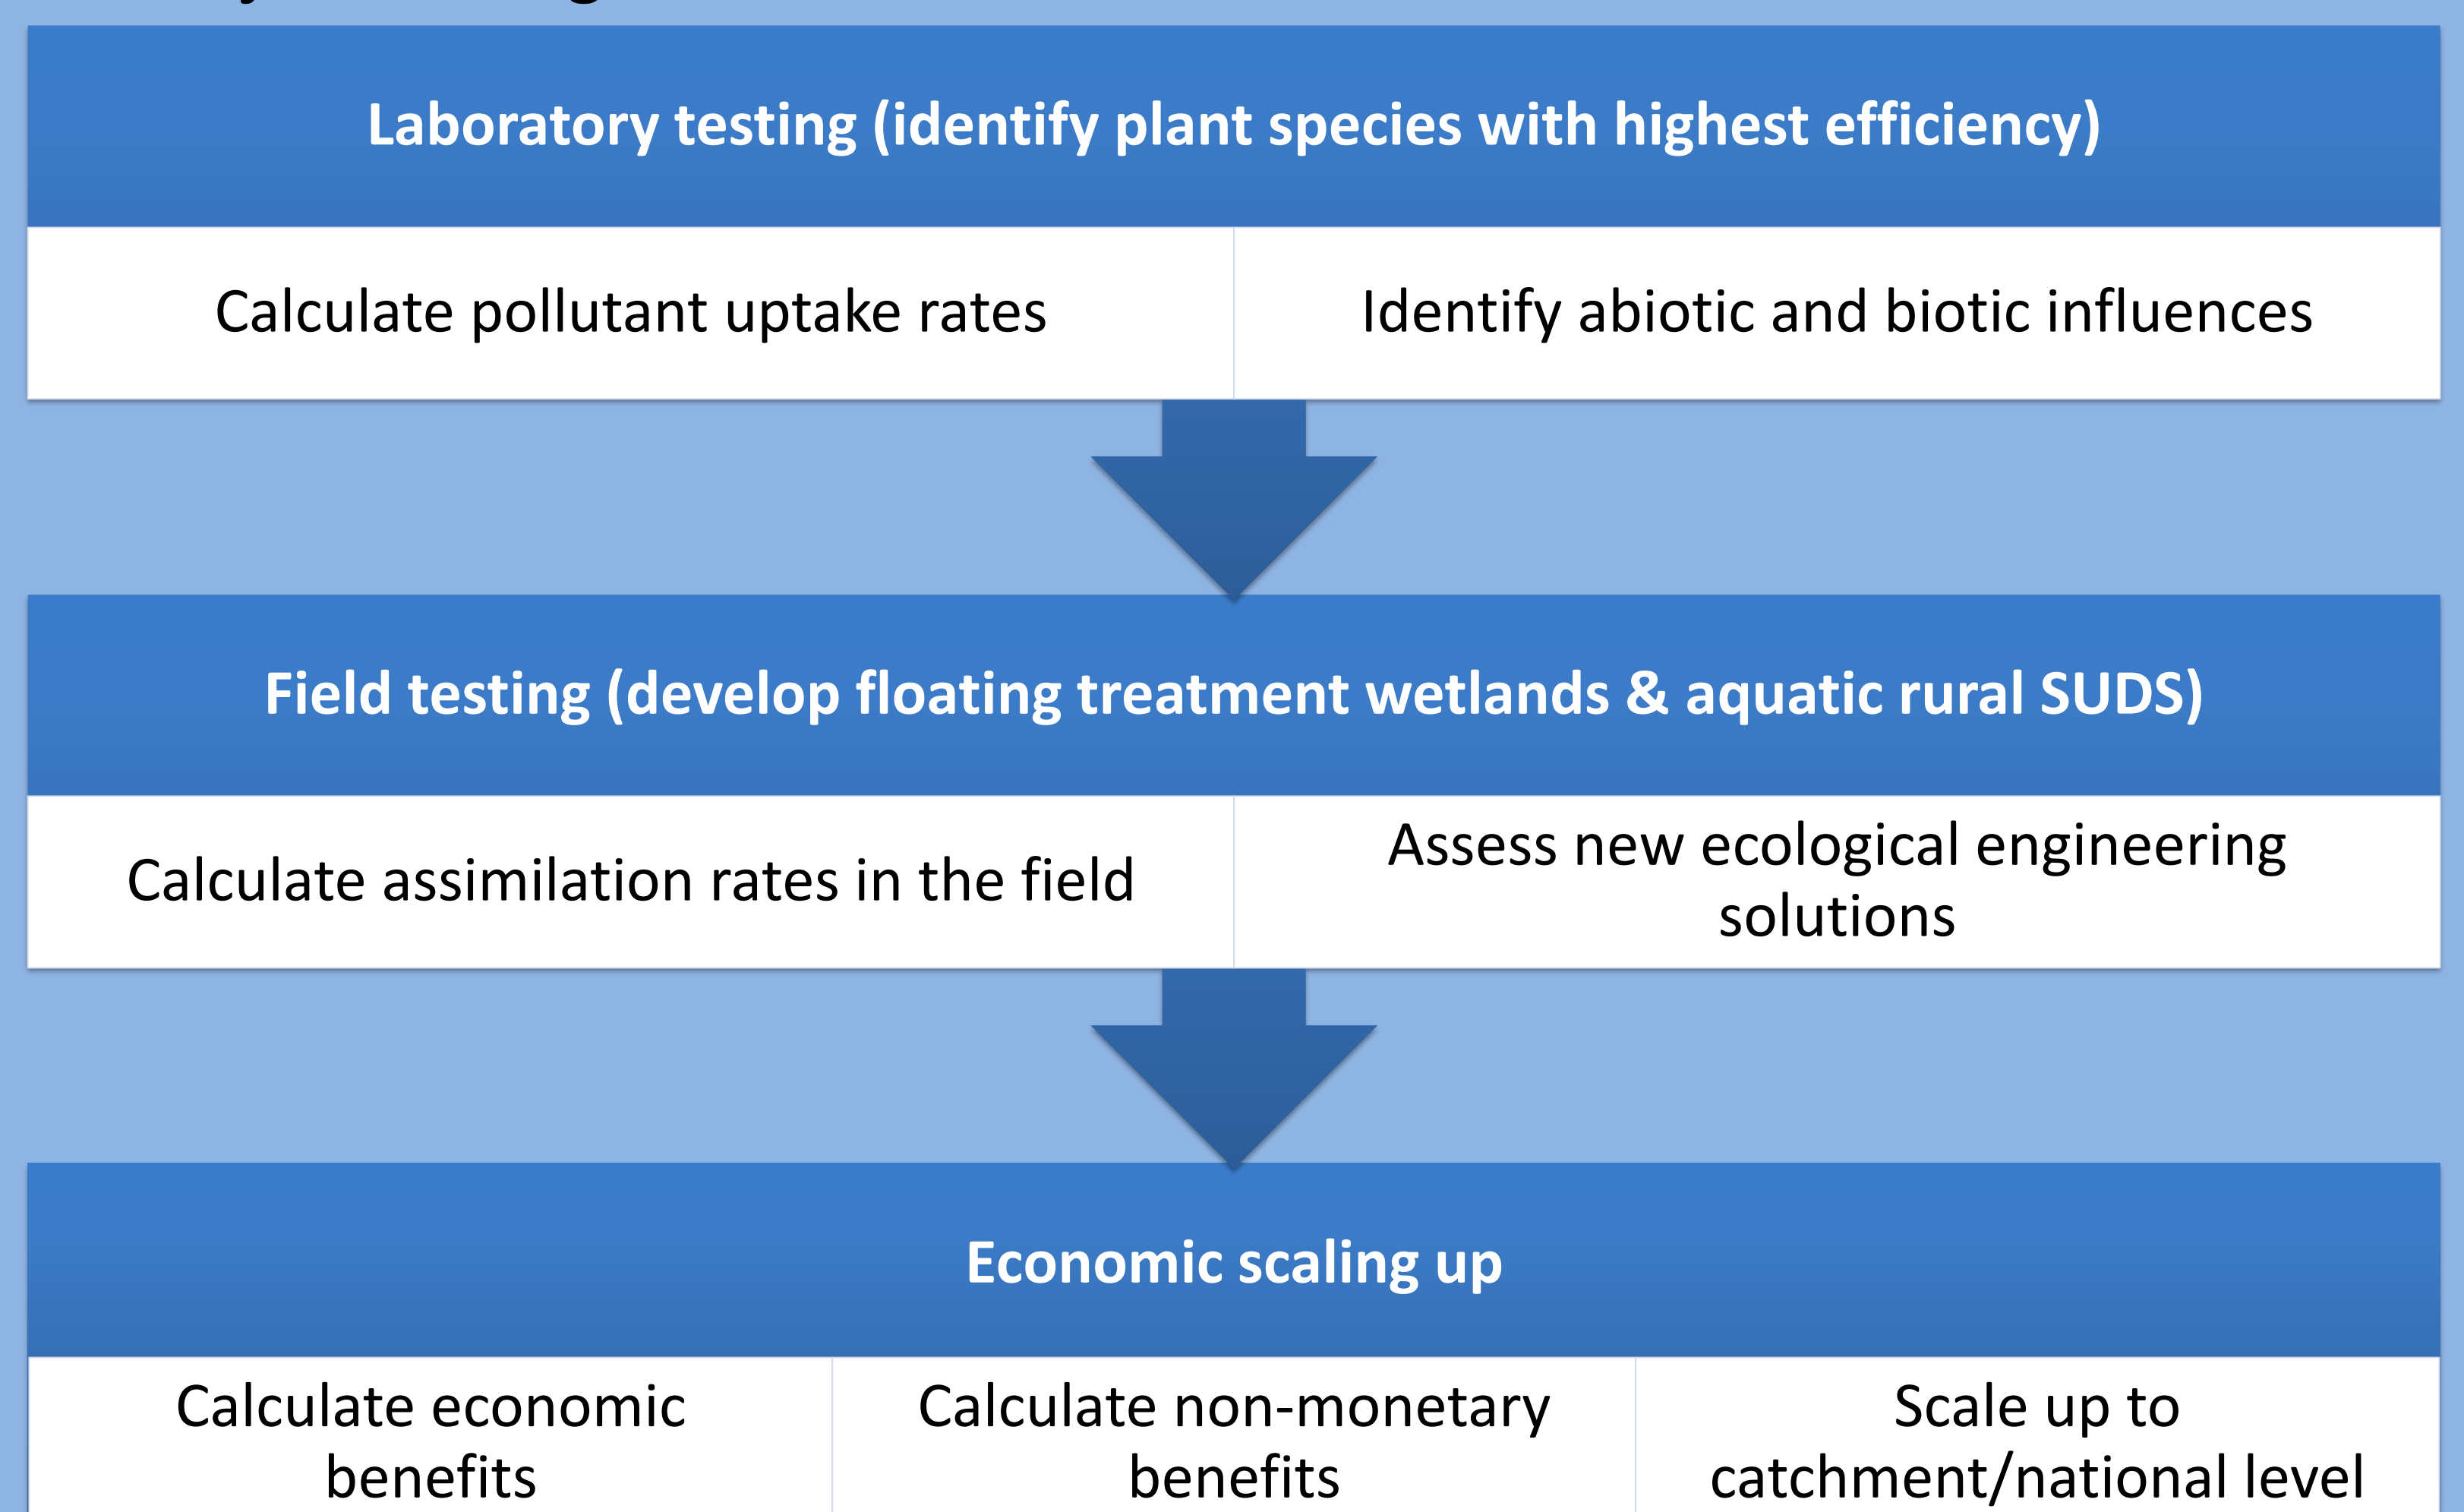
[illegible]

Laboratory testing (identify plant species with highest efficiency)

Calculate pollutant uptake rates

Identify abiotic and biotic influences

Field testing (develop floating treatment wetlands & aquatic rural SUDS)

Calculate assimilation rates in the field

Assess new ecological engineering solutions

Economic scaling up

Calculate economic benefits

Calculate non-monetary benefits

Scale up to catchment/national level